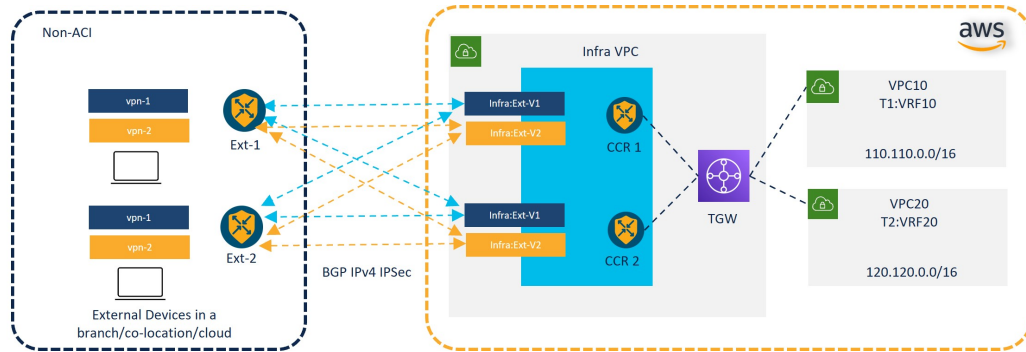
Non-ACI

vpn-1
vpn-2

vpn-1
vpn-2

Ext-1
Ext-2

External Devices in a branch/co-location/cloud

BGP IPv4 IPSec

aws

Infra VPC

Infra:Ext-V1
Infra:Ext-V2
CCR 1

Infra:Ext-V1
Infra:Ext-V2
CCR 2

TGW

VPC10
T1:VRF10
110.110.0.0/16

VPC20
T2:VRF20
120.120.0.0/16